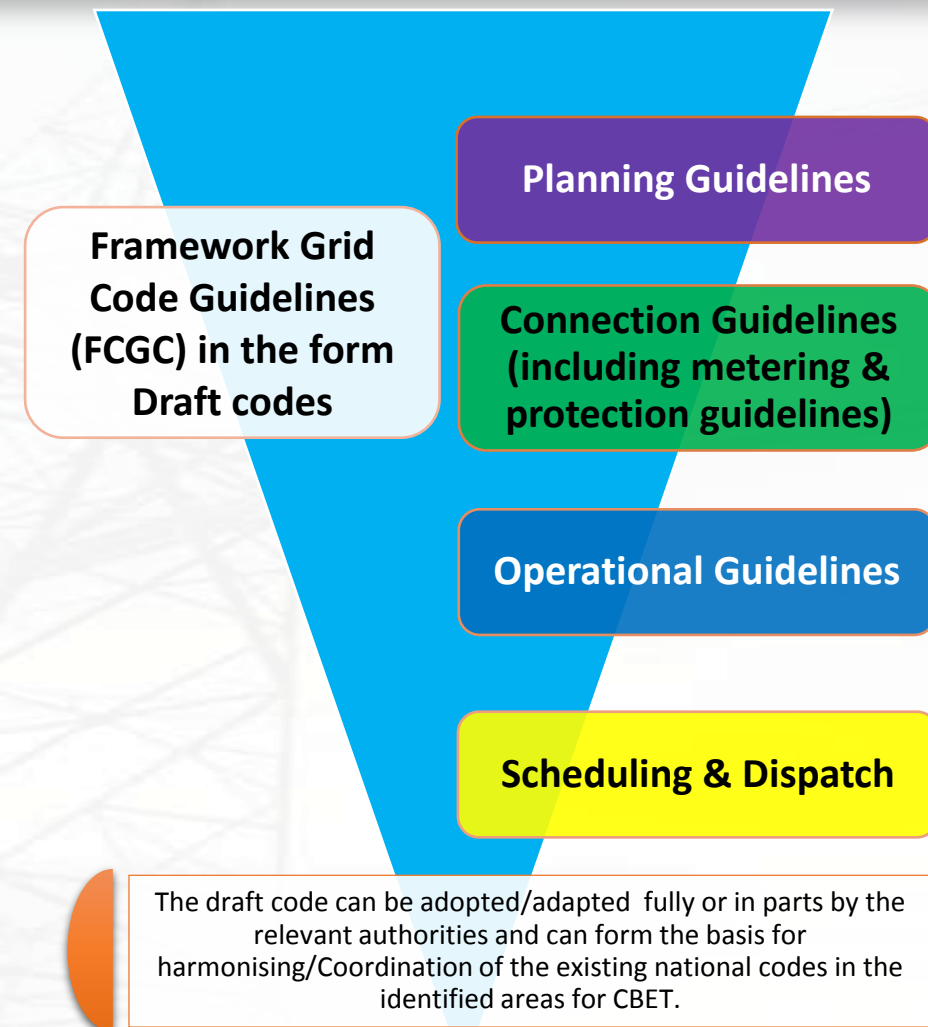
Framework Grid Code Guidelines (FCGC) in the form Draft codes

Planning Guidelines

Connection Guidelines (including metering & protection guidelines)

Operational Guidelines

Scheduling & Dispatch

The draft code can be adopted/adapted fully or in parts by the relevant authorities and can form the basis for harmonising/Coordination of the existing national codes in the identified areas for CBET.